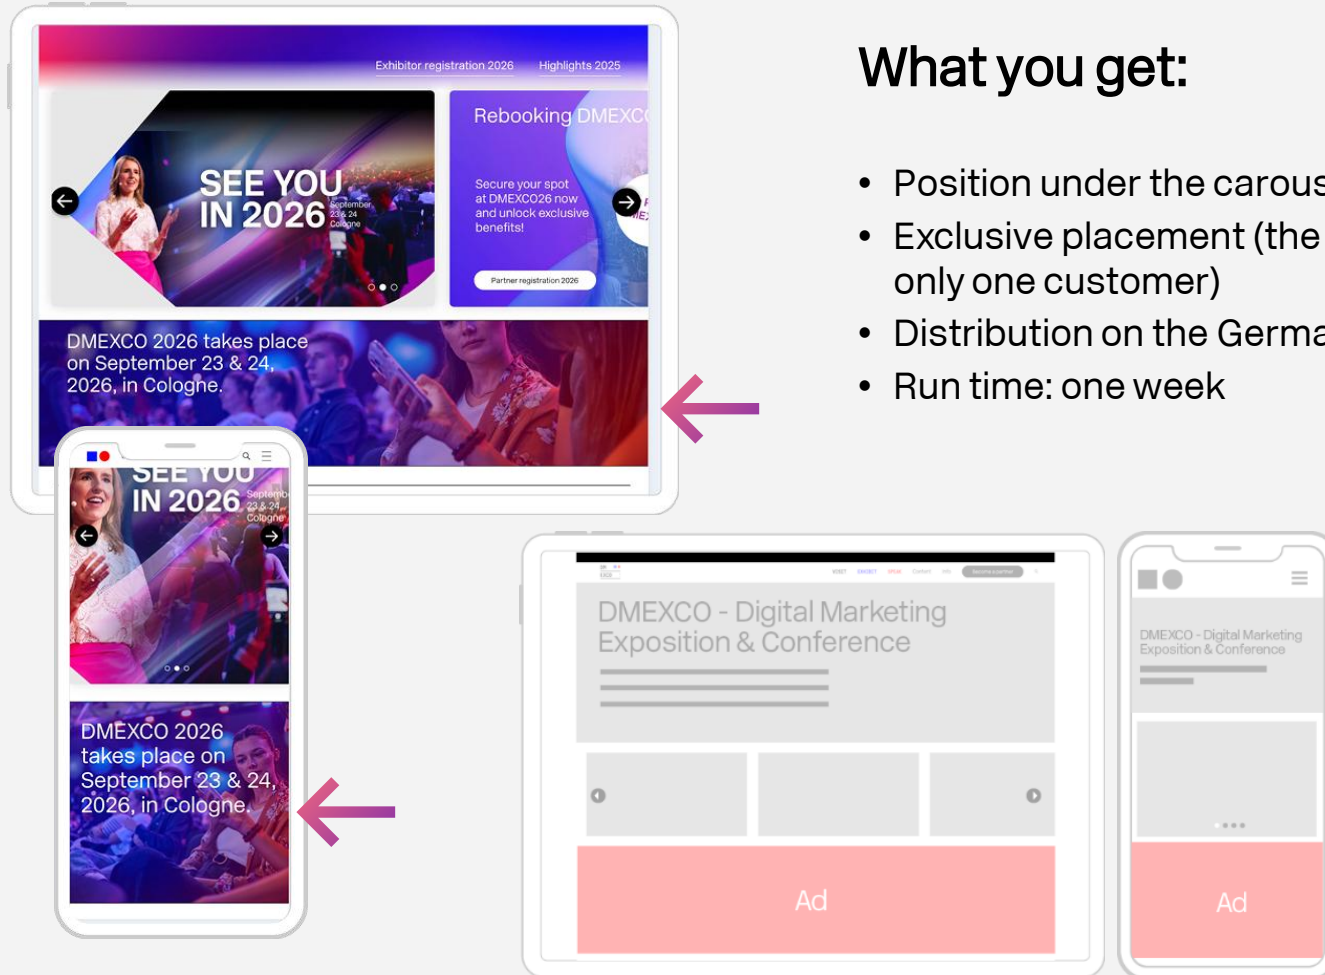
Exhibitor registration 2026 Highlights 2025

SEE YOU IN 2026 September 23 & 24 Cologne

Rebooking DMEXC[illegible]

Secure your spot at DMEXCO26 now and unlock exclusive benefits!

Partner registration 2026

DMEXCO 2026 takes place on September 23 & 24, 2026, in Cologne.

SEE YOU IN 2026 September 23 & 24 Cologne

DMEXCO 2026 takes place on September 23 & 24, 2026, in Cologne.

What you get:

• Position under the carous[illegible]
• Exclusive placement (the only one customer)
• Distribution on the Germa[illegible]
• Run time: one week

DMEXCO - Digital Marketing Exposition & Conference

Ad

DMEXCO - Digital Marketing Exposition & Conference

Ad